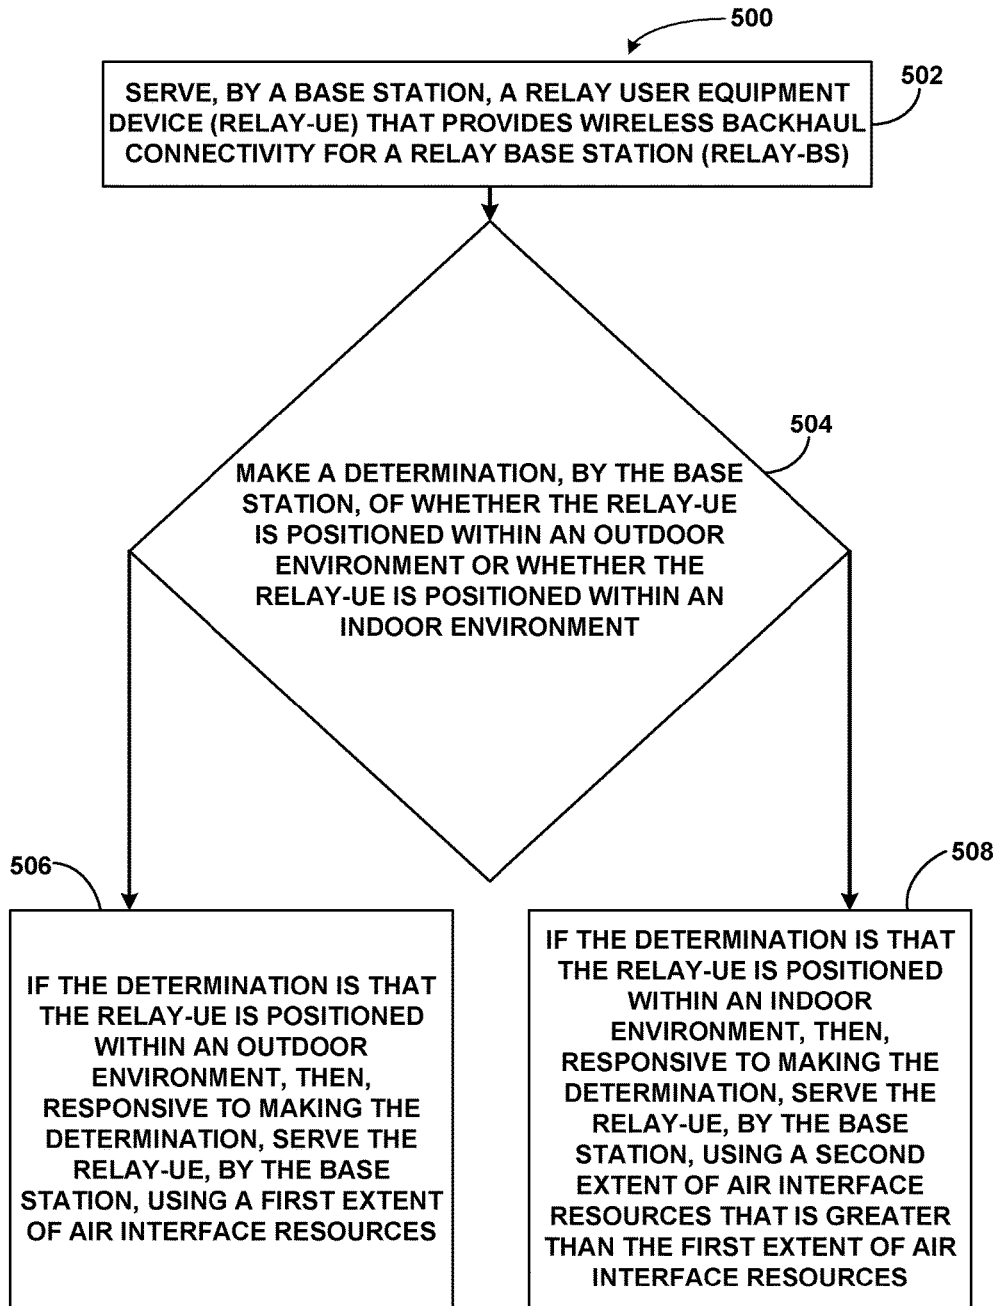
500

502

SERVE, BY A BASE STATION, A RELAY USER EQUIPMENT DEVICE (RELAY-UE) THAT PROVIDES WIRELESS BACKHAUL CONNECTIVITY FOR A RELAY BASE STATION (RELAY-BS)

504

MAKE A DETERMINATION, BY THE BASE STATION, OF WHETHER THE RELAY-UE IS POSITIONED WITHIN AN OUTDOOR ENVIRONMENT OR WHETHER THE RELAY-UE IS POSITIONED WITHIN AN INDOOR ENVIRONMENT

506

IF THE DETERMINATION IS THAT THE RELAY-UE IS POSITIONED WITHIN AN OUTDOOR ENVIRONMENT, THEN, RESPONSIVE TO MAKING THE DETERMINATION, SERVE THE RELAY-UE, BY THE BASE STATION, USING A FIRST EXTENT OF AIR INTERFACE RESOURCES

508

IF THE DETERMINATION IS THAT THE RELAY-UE IS POSITIONED WITHIN AN INDOOR ENVIRONMENT, THEN, RESPONSIVE TO MAKING THE DETERMINATION, SERVE THE RELAY-UE, BY THE BASE STATION, USING A SECOND EXTENT OF AIR INTERFACE RESOURCES THAT IS GREATER THAN THE FIRST EXTENT OF AIR INTERFACE RESOURCES